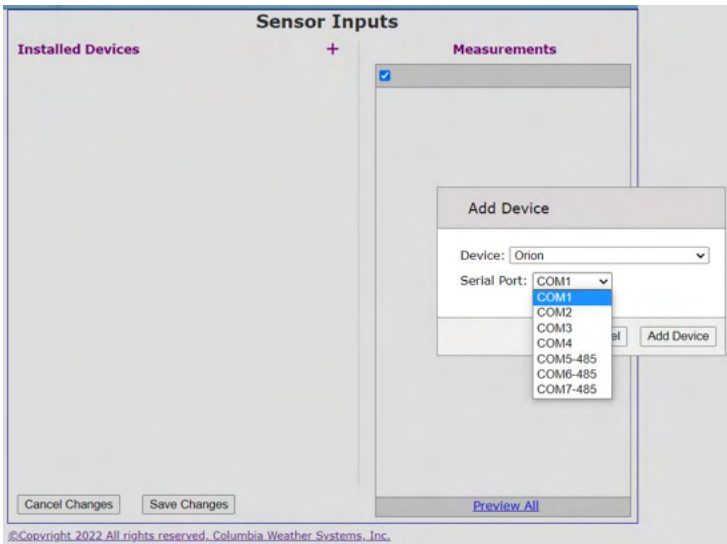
Sensor Inputs

Installed Devices +

Measurements

Add Device

Device: Orion

Serial Port: COM1

COM1
COM2
COM3
COM4
COM5-485
COM6-485
COM7-485

el

Add Device

Cancel Changes

Save Changes

Preview All

©Copyright 2022 All rights reserved, Columbia Weather Systems, Inc.